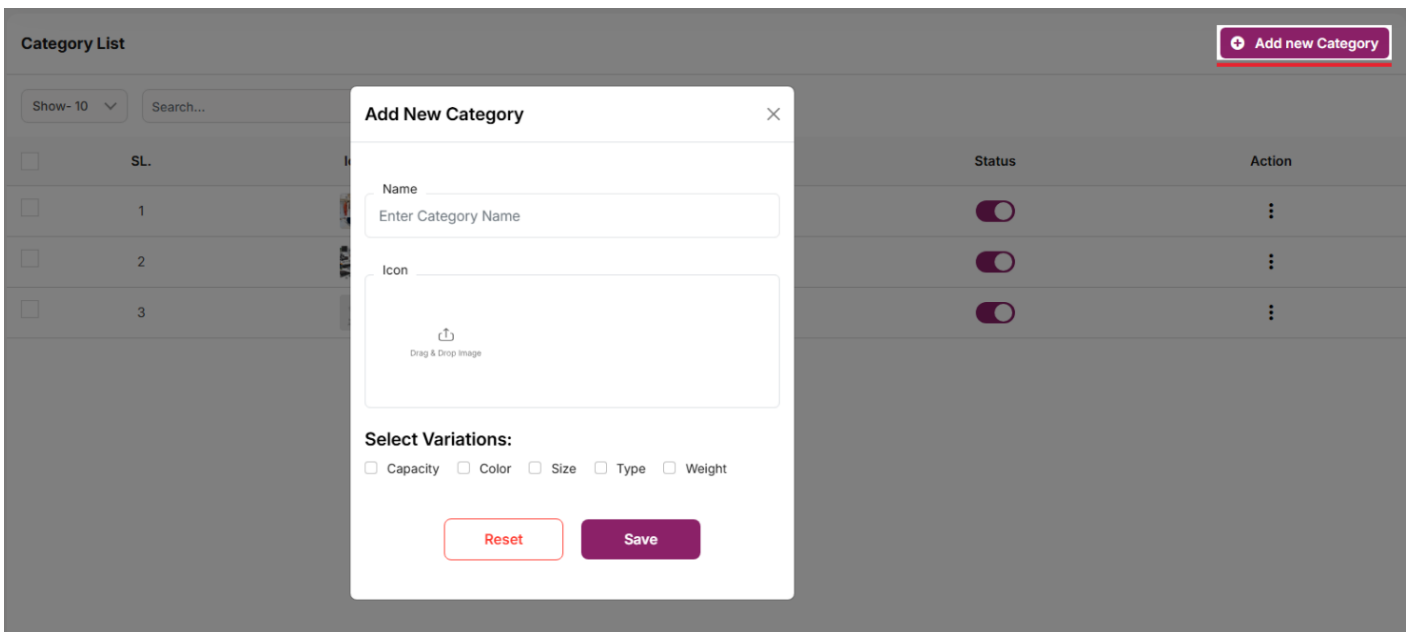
Category List

Add new Category

Show- 10

Search...

| | SL. | I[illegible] | Status | Action |
|---|---|---|---|---|
| | 1 | | | ⋮ |
| | 2 | | | ⋮ |
| | 3 | | | ⋮ |

Add New Category

Name

Enter Category Name

Icon

Drag & Drop Image

Select Variations:

Capacity Color Size Type Weight

Reset

Save